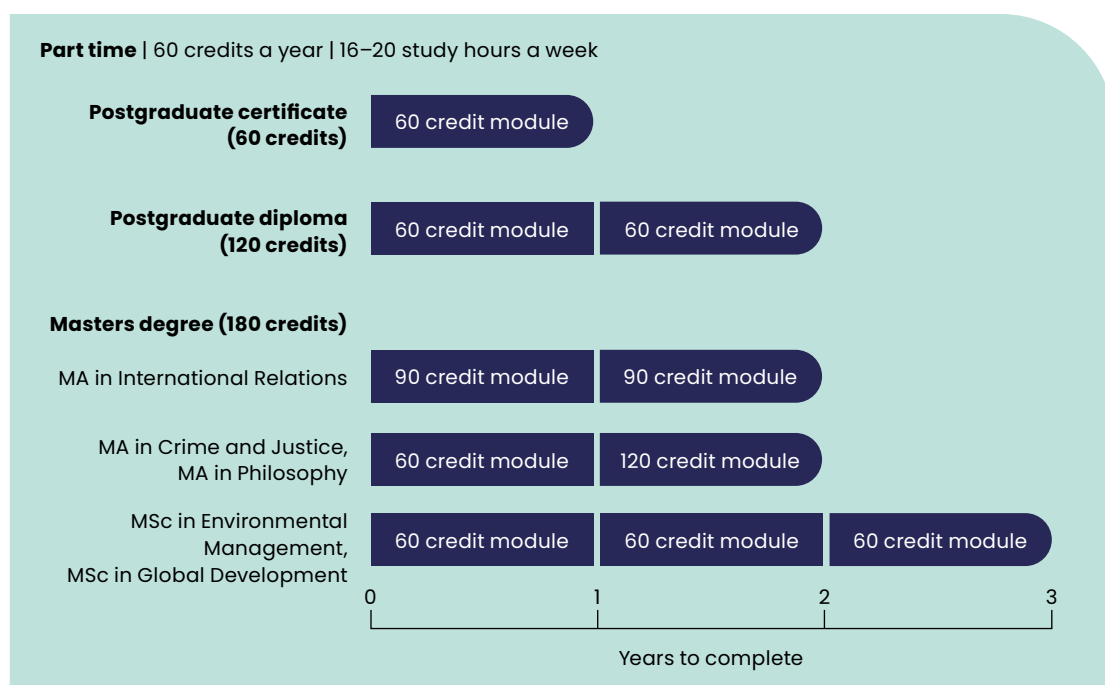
**Part time** | 60 credits a year | 16–20 study hours a week

**Postgraduate certificate (60 credits)**

60 credit module

**Postgraduate diploma (120 credits)**

60 credit module
60 credit module

**Masters degree (180 credits)**

MA in International Relations

90 credit module
90 credit module

MA in Crime and Justice, MA in Philosophy

60 credit module
120 credit module

MSc in Environmental Management, MSc in Global Development

60 credit module
60 credit module
60 credit module

0
1
2
3

Years to complete